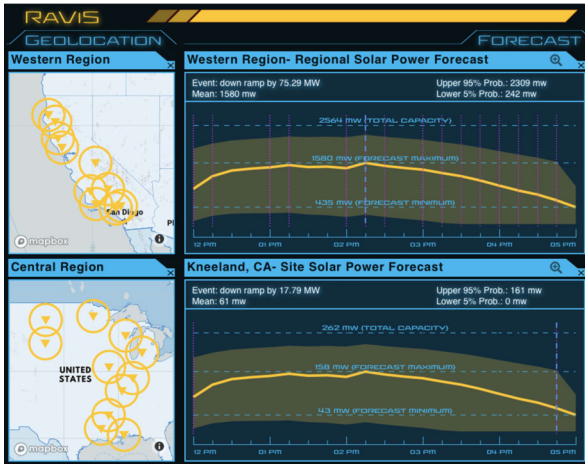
RAVIS

GEOLOCATION

FORECAST

Western Region

San Diego

mapbox

Western Region- Regional Solar Power Forecast

Event: down ramp by 75.29 MW
Mean: 1580 mw

Upper 95% Prob.: 2309 mw
Lower 5% Prob.: 242 mw

2564 MW (TOTAL CAPACITY)

1580 MW (FORECAST MAXIMUM)

435 MW (FORECAST MINIMUM)

12 PM 01 PM 02 PM 03 PM 04 PM 05 PM

Central Region

UNITED STATES

mapbox

Kneeland, CA- Site Solar Power Forecast

Event: down ramp by 17.79 MW
Mean: 61 mw

Upper 95% Prob.: 161 mw
Lower 5% Prob.: 0 mw

262 MW (TOTAL CAPACITY)

158 MW (FORECAST MAXIMUM)

43 MW (FORECAST MINIMUM)

12 PM 01 PM 02 PM 03 PM 04 PM 05 PM